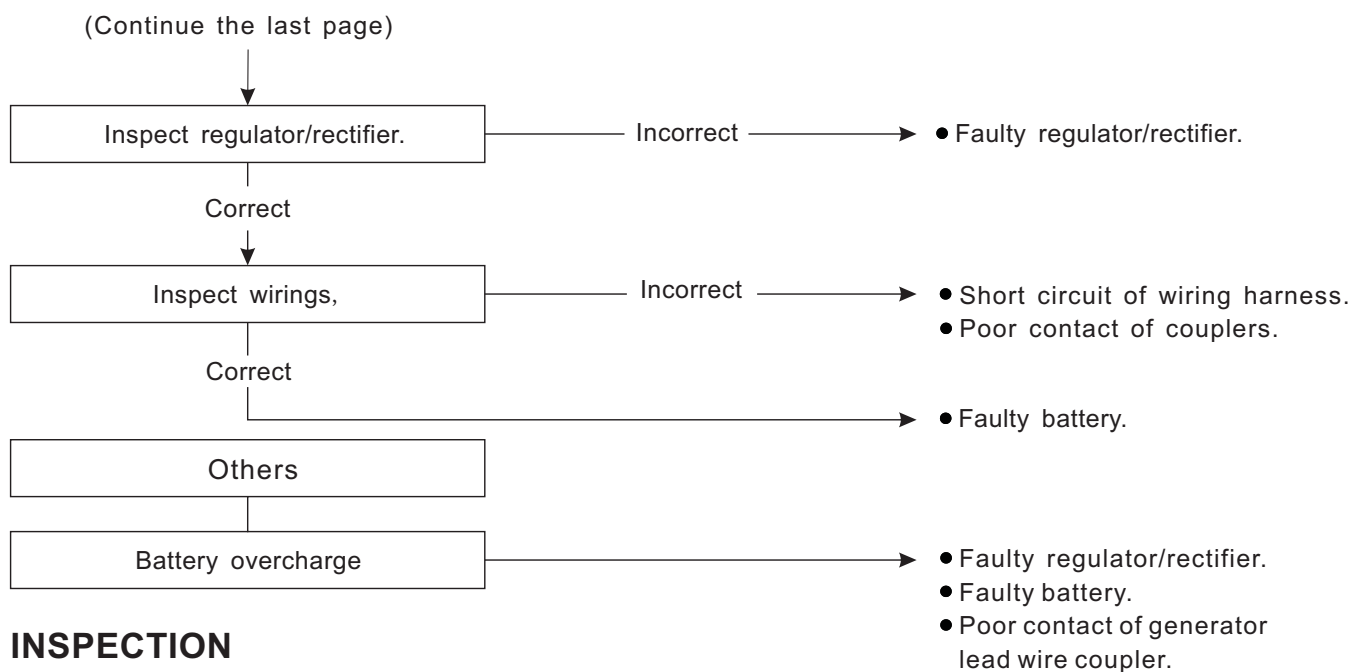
(Continue the last page)

Inspect regulator/rectifier.

Incorrect

• Faulty regulator/rectifier.

Correct

Inspect wirings,

Incorrect

• Short circuit of wiring harness.
• Poor contact of couplers.

Correct

• Faulty battery.

Others

Battery overcharge

• Faulty regulator/rectifier.
• Faulty battery.
• Poor contact of generator lead wire coupler.

INSPECTION